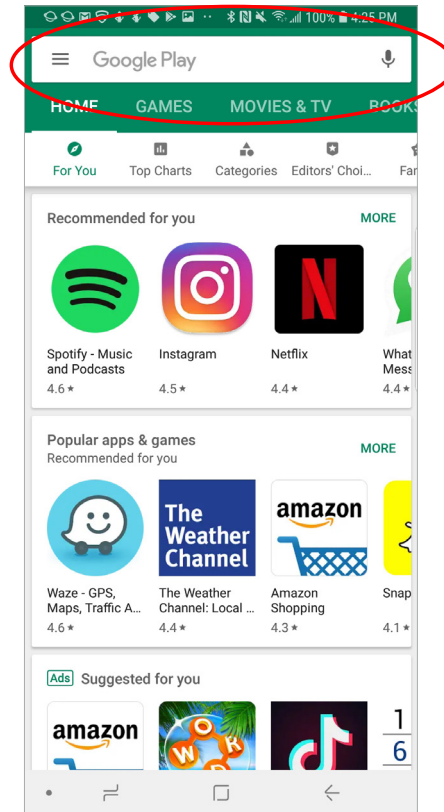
100% 4:25 PM

Google Play

HOME GAMES MOVIES & TV BOOKS

For You Top Charts Categories Editors' Choi... Fa

Recommended for you MORE

Spotify - Music and Podcasts
4.6 ★

Instagram
4.5 ★

Netflix
4.4 ★

What Mess
4.4 ★

Popular apps & games
Recommended for you MORE

Waze - GPS, Maps, Traffic A...
4.6 ★

The Weather Channel

The Weather Channel: Local ...
4.4 ★

amazon

Amazon Shopping
4.3 ★

Snap
4.1 ★

Ads Suggested for you

amazon

WORD

1
6